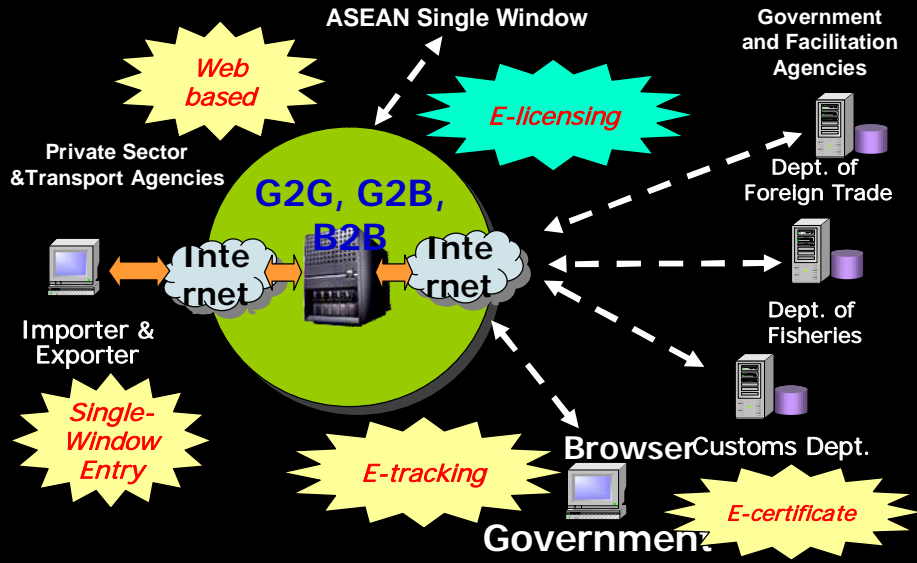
ASEAN Single Window

Government and Facilitation Agencies

Web based

E-licensing

Private Sector &Transport Agencies

G2G, G2B, B2B

Inte rnet

Inte rnet

Dept. of Foreign Trade

Dept. of Fisheries

Importer & Exporter

Single-Window Entry

Browser

Customs Dept.

E-tracking

E-certificate

Government